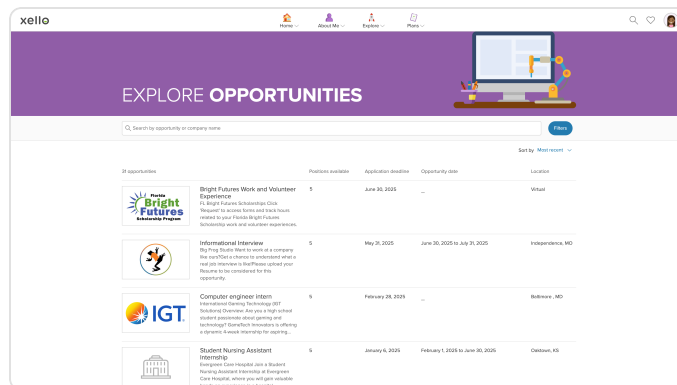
xello

Home About Me Explore Plans

EXPLORE OPPORTUNITIES

Search by opportunity or company name

Filters

Sort by Most recent

21 opportunities

| 21 opportunities | | Positions available | Application deadline | Opportunity date | Location |
|---|---|---|---|---|---|
| Florida Bright Futures Scholarship Program | Bright Futures Work and Volunteer Experience FL Bright Futures Scholarships Click 'Request' to access forms and track hours related to your Florida Bright Futures Scholarship work and volunteer experiences. | 5 | June 30, 2025 | – | Virtual |
| | Informational Interview Big Frog Studio Want to work at a company like ours?Get a chance to understand what a real job interview is like!Please upload your Resume to be considered for this opportunity. | 5 | May 31, 2025 | June 30, 2025 to July 31, 2025 | Independence, MO |
| IGT | Computer engineer intern International Gaming Technology (IGT Solutions) Overview: Are you a high school student passionate about gaming and technology? GameTech Innovators is offering a dynamic 4-week internship for aspiring... | 5 | February 28, 2025 | – | Baltimore , MD |
| | Student Nursing Assistant Internship Evergreen Care Hospital Join a Student Nursing Assistant Internship at Evergreen Care Hospital, where you will gain valuable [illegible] | 5 | January 6, 2025 | February 1, 2025 to June 30, 2025 | Oaklawn, KS |